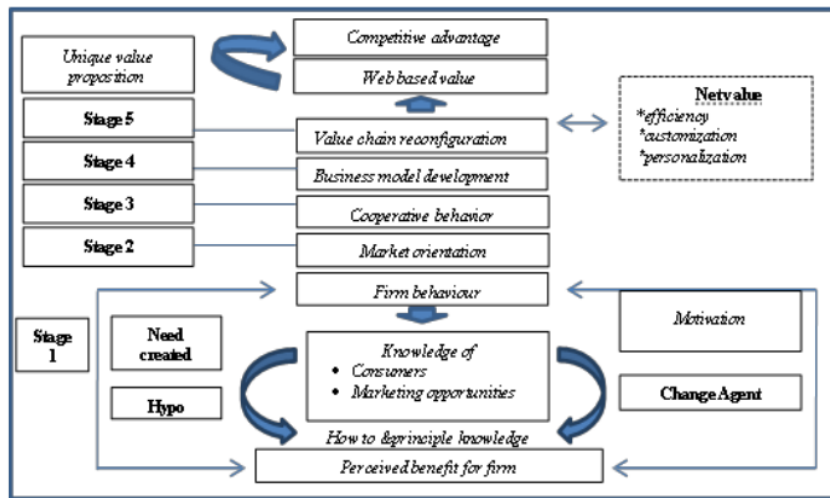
Unique value proposition

Competitive advantage

Web based value

Netvalue
*efficiency
*customization
*personalization

Stage 5

Value chain reconfiguration

Stage 4

Business model development

Stage 3

Cooperative behavior

Stage 2

Market orientation

Firm behaviour

Stage 1

Need created

Hypo

Motivation

Knowledge of
• Consumers
• Marketing opportunities

Change Agent

How to &principle knowledge

Perceived benefit for firm